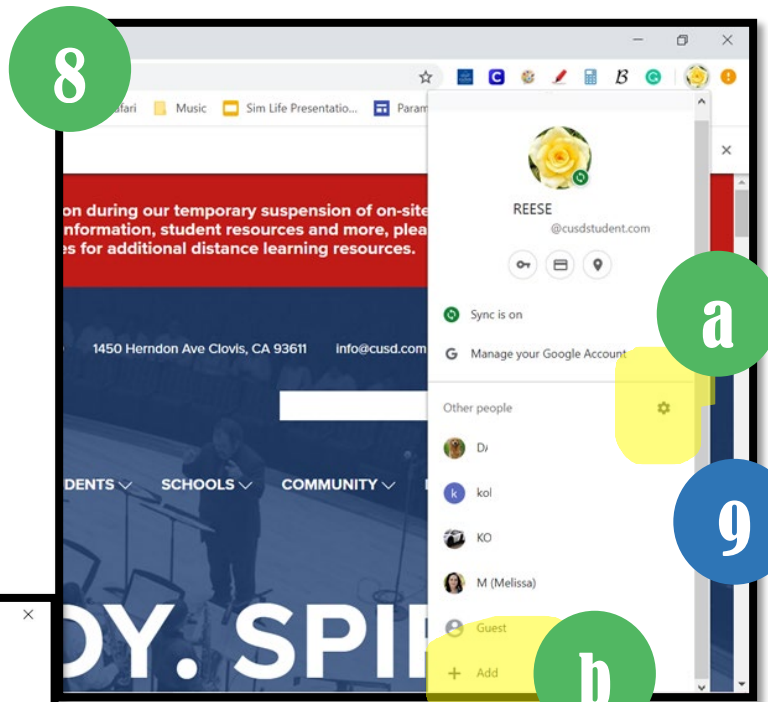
8

fari Music Sim Life Presentatio... Param

on during our temporary suspension of on-site
nformation, student resources and more, plea
es for additional distance learning resources.

1450 Herndon Ave Clovis, CA 93611 info@cusd.com

DENTS SCHOOLS COMMUNITY

DY. SPI

REESE
@cusdstudent.com

Sync is on

Manage your Google Account

Other people

D

kol

KO

M (Melissa)

Guest

Add

a

9

b